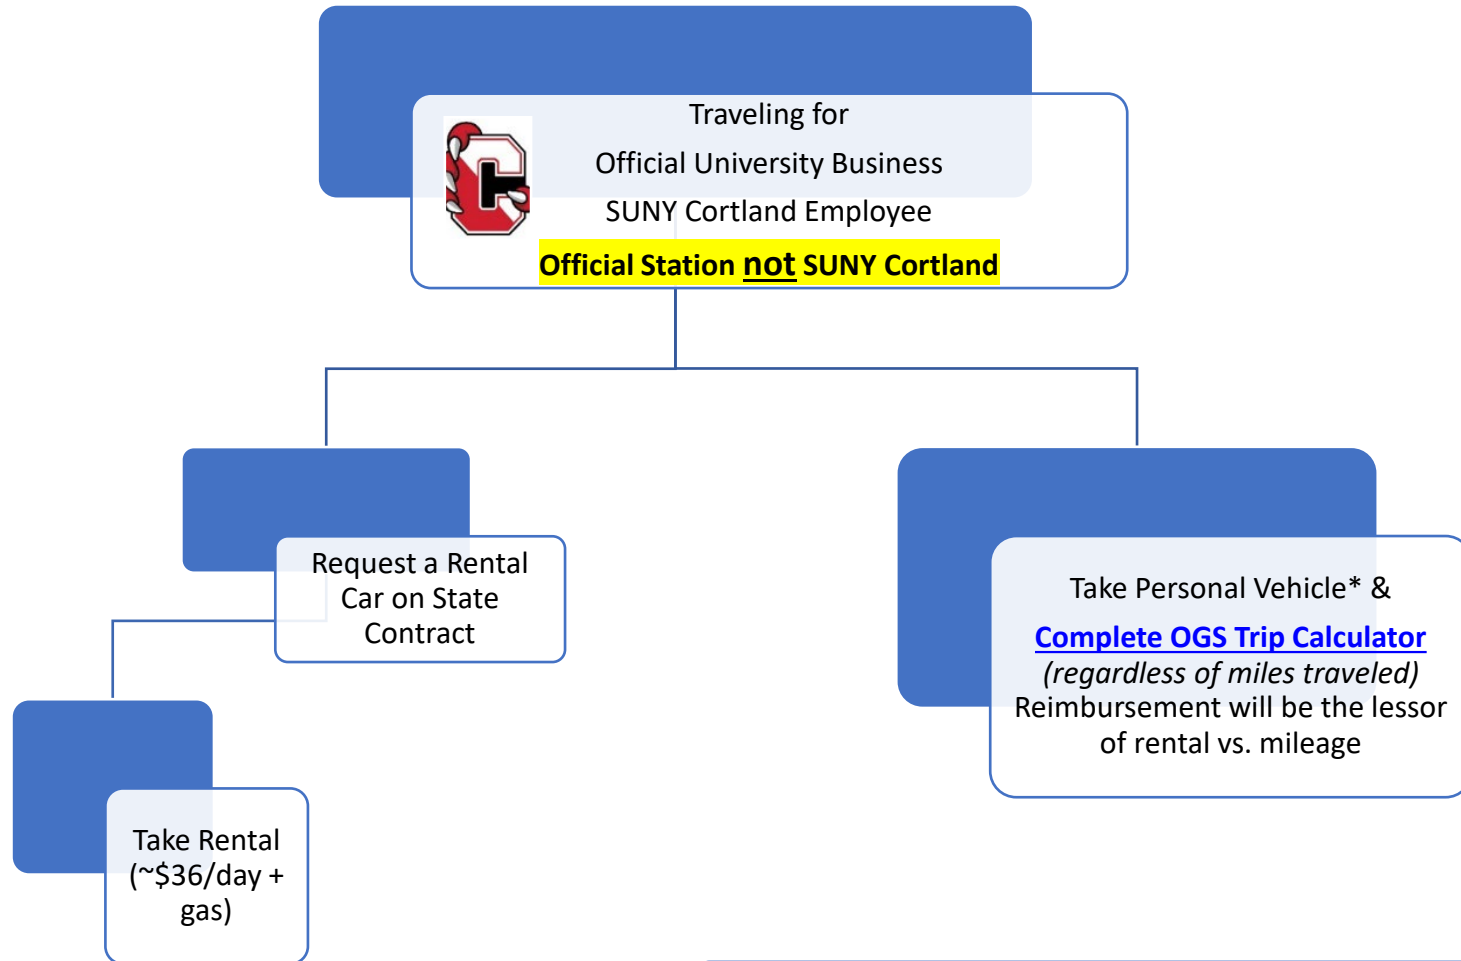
Traveling for
Official University Business
SUNY Cortland Employee
Official Station not SUNY Cortland

Request a Rental Car on State Contract

Take Rental (~$36/day + gas)

Take Personal Vehicle* &
Complete OGS Trip Calculator
(regardless of miles traveled)
Reimbursement will be the lessor of rental vs. mileage